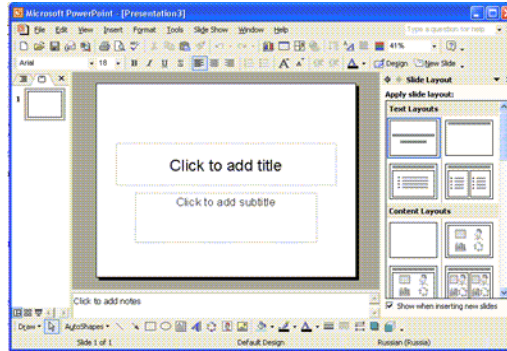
Microsoft PowerPoint - [Presentation3]

File Edit View Insert Format Tools Slide Show Window Help

Type a question for help

41%

Arial 18 B I U S A

Design New Slide

Slide Layout

Apply slide layout:

Text Layouts

Content Layouts

1

Click to add title

Click to add subtitle

Click to add notes

Show when inserting new slides

Draw AutoShapes

Slide 1 of 1 Default Design Russian (Russia)